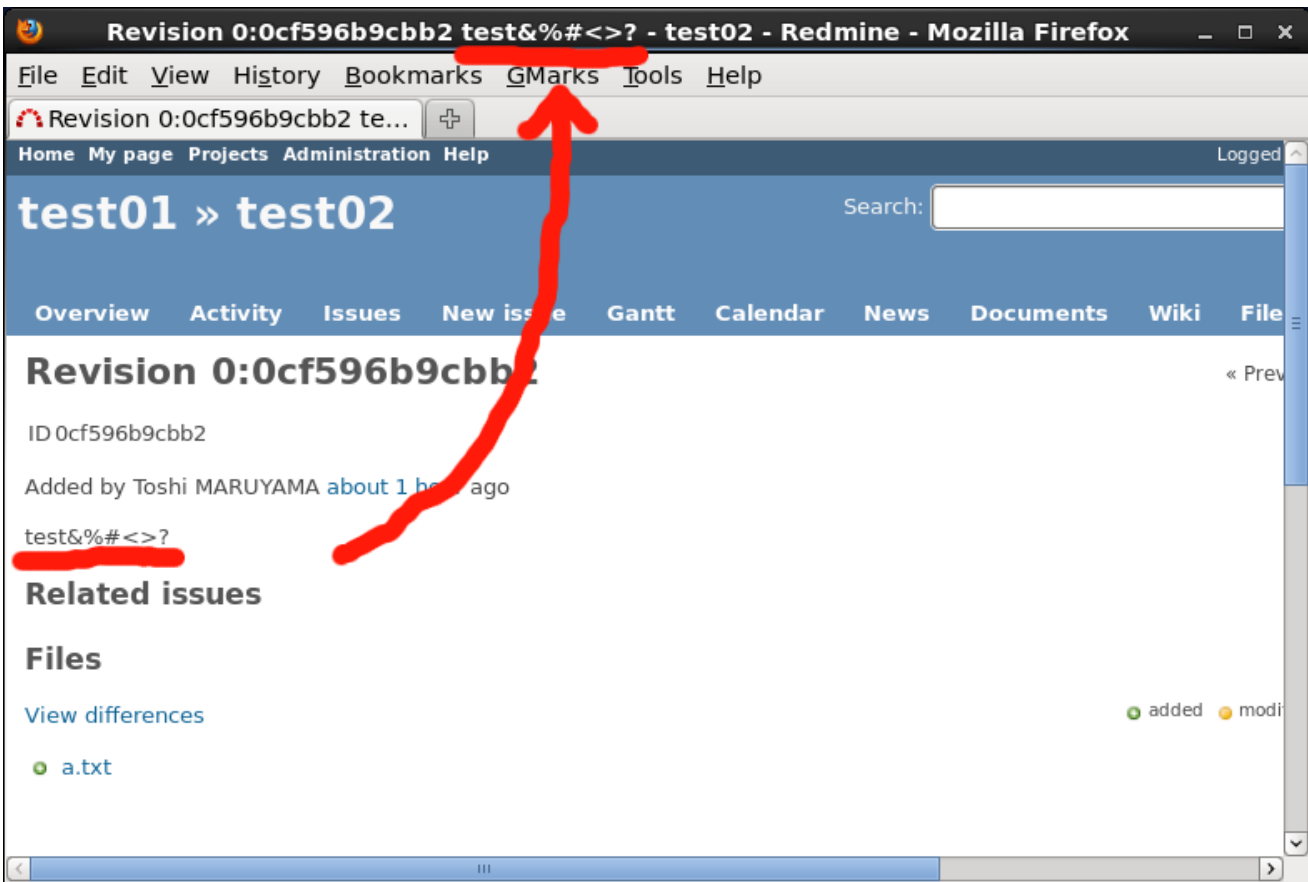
Revision 0:0cf596b9cbb2 test&%#<>? - test02 - Redmine - Mozilla Firefox

File Edit View History Bookmarks GMarks Tools Help

Revision 0:0cf596b9cbb2 te...

Home My page Projects Administration Help

Logged

test01 » test02

Search:

Overview Activity Issues New is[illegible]e Gantt Calendar News Documents Wiki File

Revision 0:0cf596b9cbb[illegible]

« Prev

ID 0cf596b9cbb2

Added by Toshi MARUYAMA about 1 h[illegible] ago

test&%#<>?

Related issues

Files

View differences

added modi

a.txt